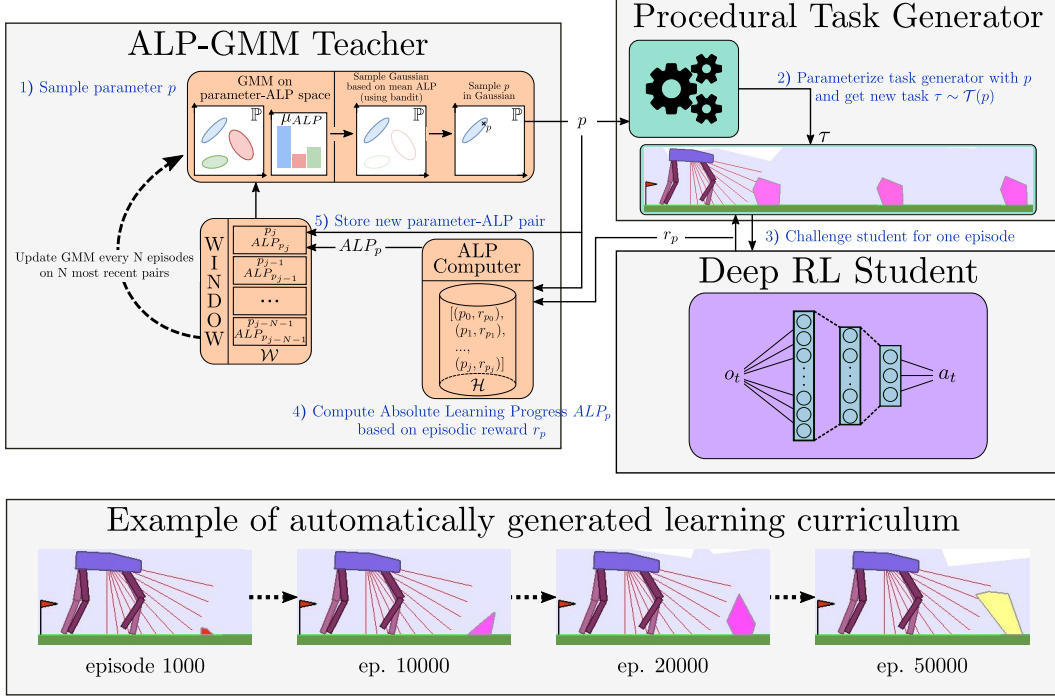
ALP-GMM Teacher

1) Sample parameter $p$

GMM on parameter-ALP space

$\mathbb{P}$

$\mu_{ALP}$

Sample Gaussian based on mean ALP (using bandit)

$\mathbb{P}$

Sample $p$ in Gaussian

$\mathbb{P}$

$p$

$p$

Procedural Task Generator

2) Parameterize task generator with $p$ and get new task $\tau \sim \mathcal{T}(p)$

$\tau$

Update GMM every N episodes on N most recent pairs

WINDOW

$p_j$ $ALP_{p_j}$

$p_{j-1}$ $ALP_{p_{j-1}}$

...

$p_{j-N-1}$ $ALP_{p_{j-N-1}}$

$\mathcal{W}$

5) Store new parameter-ALP pair

$ALP_p$

ALP Computer

$[(p_0, r_{p_0}),$ $(p_1, r_{p_1}),$ ...., $(p_j, r_{p_j})]$

$\mathcal{H}$

$r_p$

3) Challenge student for one episode

Deep RL Student

$o_t$

$a_t$

4) Compute Absolute Learning Progress $ALP_p$ based on episodic reward $r_p$

Example of automatically generated learning curriculum

episode 1000

ep. 10000

ep. 20000

ep. 50000